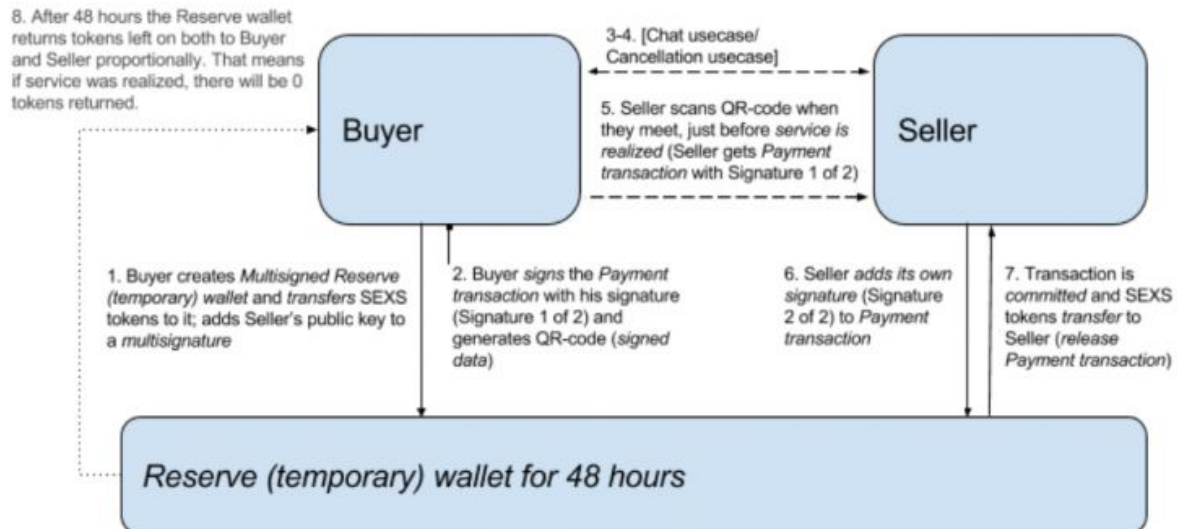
8. After 48 hours the Reserve wallet returns tokens left on both to Buyer and Seller proportionally. That means if service was realized, there will be 0 tokens returned.

3-4. [Chat usecase/ Cancellation usecase]

Buyer

Seller

5. Seller scans QR-code when they meet, just before service is realized (Seller gets Payment transaction with Signature 1 of 2)

1. Buyer creates Multisigned Reserve (temporary) wallet and transfers SEXS tokens to it; adds Seller's public key to a multisignature

2. Buyer signs the Payment transaction with his signature (Signature 1 of 2) and generates QR-code (signed data)

6. Seller adds its own signature (Signature 2 of 2) to Payment transaction

7. Transaction is committed and SEXS tokens transfer to Seller (release Payment transaction)

Reserve (temporary) wallet for 48 hours